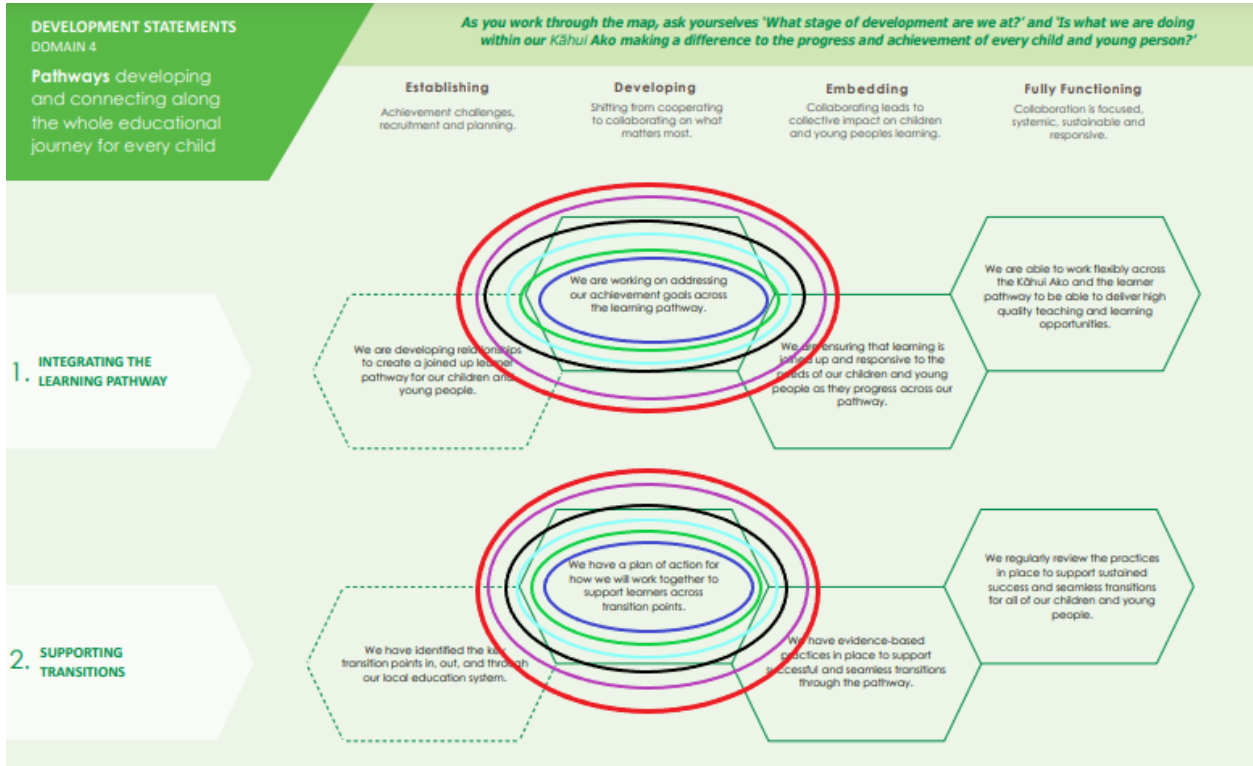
DEVELOPMENT STATEMENTS
DOMAIN 4

**Pathways** developing and connecting along the whole educational journey for every child

As you work through the map, ask yourselves 'What stage of development are we at?' and 'Is what we are doing within our Kāhui Ako making a difference to the progress and achievement of every child and young person?'

Establishing
Achievement challenges, recruitment and planning.

Developing
Shifting from cooperating to collaborating on what matters most.

Embedding
Collaborating leads to collective impact on children and young peoples learning.

Fully Functioning
Collaboration is focused, systemic, sustainable and responsive.

1. INTEGRATING THE LEARNING PATHWAY

We are developing relationships to create a joined up learner pathway for our children and young people.

We are working on addressing our achievement goals across the learning pathway.

We are ensuring that learning is joined up and responsive to the needs of our children and young people as they progress across our pathway.

We are able to work flexibly across the Kāhui Ako and the learner pathway to be able to deliver high quality teaching and learning opportunities.

2. SUPPORTING TRANSITIONS

We have identified the key transition points in, out, and through our local education system.

We have a plan of action for how we will work together to support learners across transition points.

We have evidence-based practices in place to support successful and seamless transitions through the pathway.

We regularly review the practices in place to support sustained success and seamless transitions for all of our children and young people.